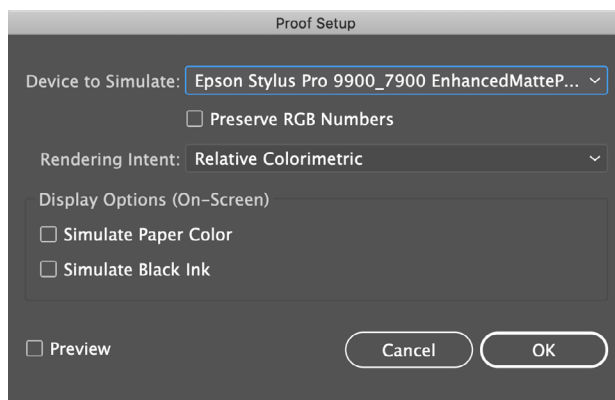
Proof Setup

Device to Simulate: Epson Stylus Pro 9900_7900 EnhancedMatteP...

Preserve RGB Numbers

Rendering Intent: Relative Colorimetric

Display Options (On-Screen)

Simulate Paper Color

Simulate Black Ink

Preview

Cancel

OK